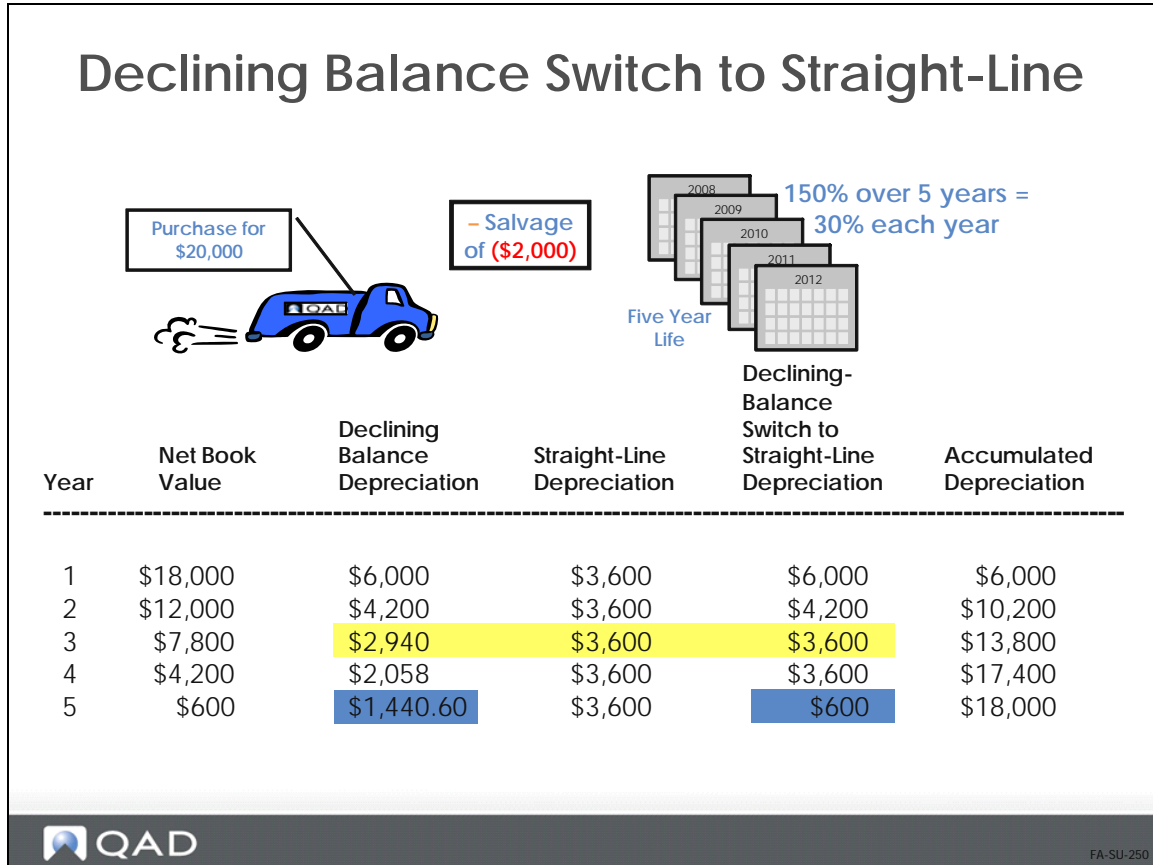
Declining Balance Switch to Straight-Line

Purchase for $20,000

QAD

– Salvage of ($2,000)

2008
2009
2010
2011
2012

150% over 5 years = 30% each year

Five Year Life

| Year | Net Book Value | Declining Balance Depreciation | Straight-Line Depreciation | Declining-Balance Switch to Straight-Line Depreciation | Accumulated Depreciation |
|---|---|---|---|---|---|
| 1 | \$18,000 | \$6,000 | \$3,600 | \$6,000 | \$6,000 |
| 2 | \$12,000 | \$4,200 | \$3,600 | \$4,200 | \$10,200 |
| 3 | \$7,800 | \$2,940 | \$3,600 | \$3,600 | \$13,800 |
| 4 | \$4,200 | \$2,058 | \$3,600 | \$3,600 | \$17,400 |
| 5 | \$600 | \$1,440.60 | \$3,600 | \$600 | \$18,000 |

QAD

FA-SU-250